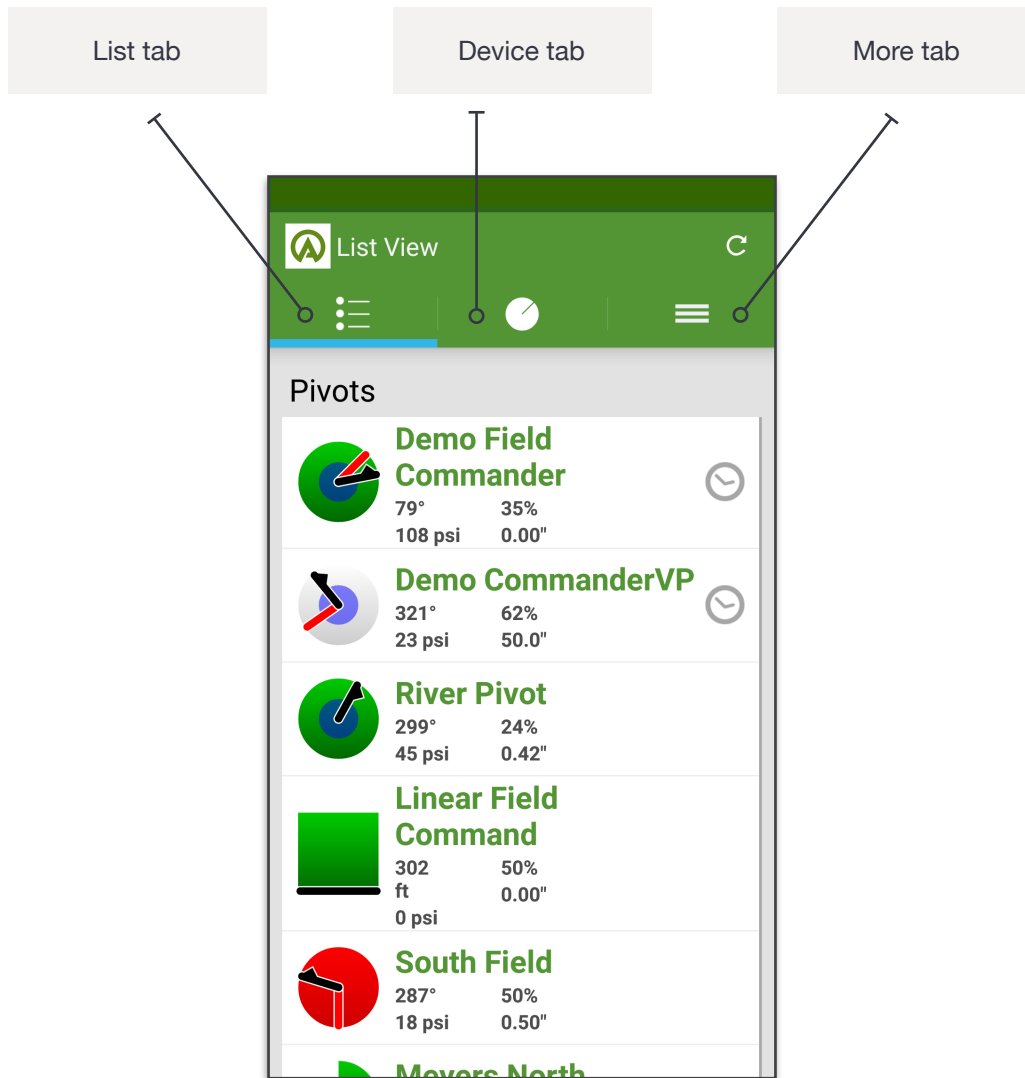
List tab

Device tab

More tab

List View

Pivots

Demo Field Commander
79° 35%
108 psi 0.00"

Demo CommanderVP
321° 62%
23 psi 50.0"

River Pivot
299° 24%
45 psi 0.42"

Linear Field Command
302 ft 50%
0 psi 0.00"

South Field
287° 50%
18 psi 0.50"

Meyers North